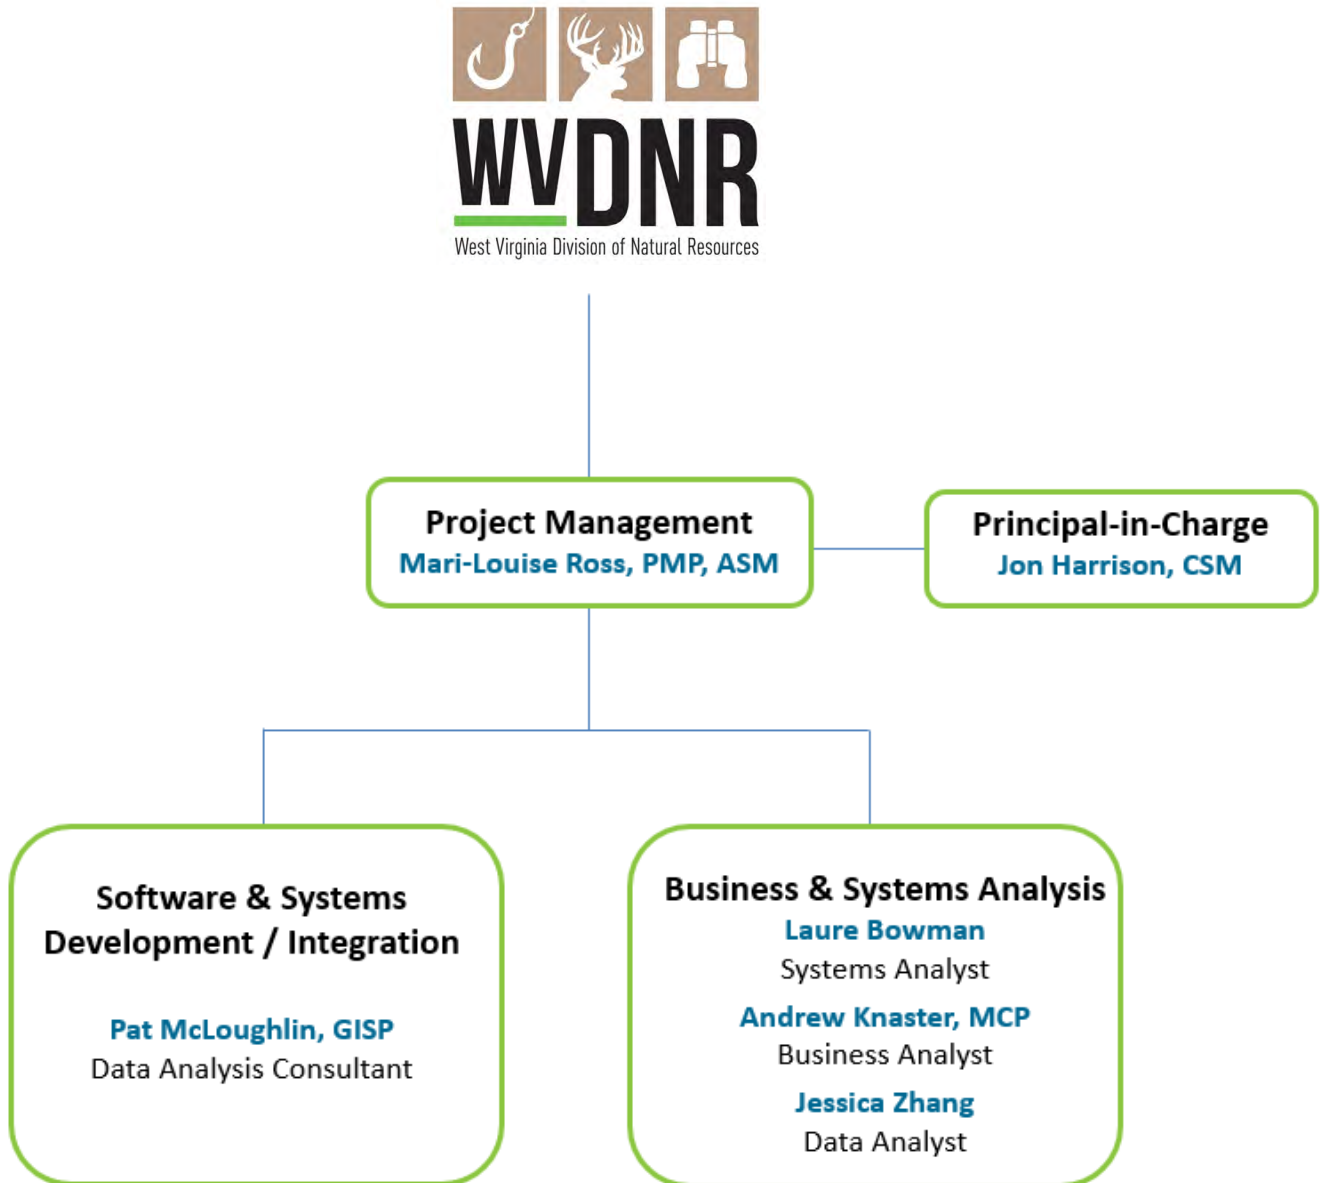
WVDNR
West Virginia Division of Natural Resources

Project Management
Mari-Louise Ross, PMP, ASM

Principal-in-Charge
Jon Harrison, CSM

Software & Systems Development / Integration

Pat McLoughlin, GISP
Data Analysis Consultant

Business & Systems Analysis
Laure Bowman
Systems Analyst
Andrew Knaster, MCP
Business Analyst
Jessica Zhang
Data Analyst